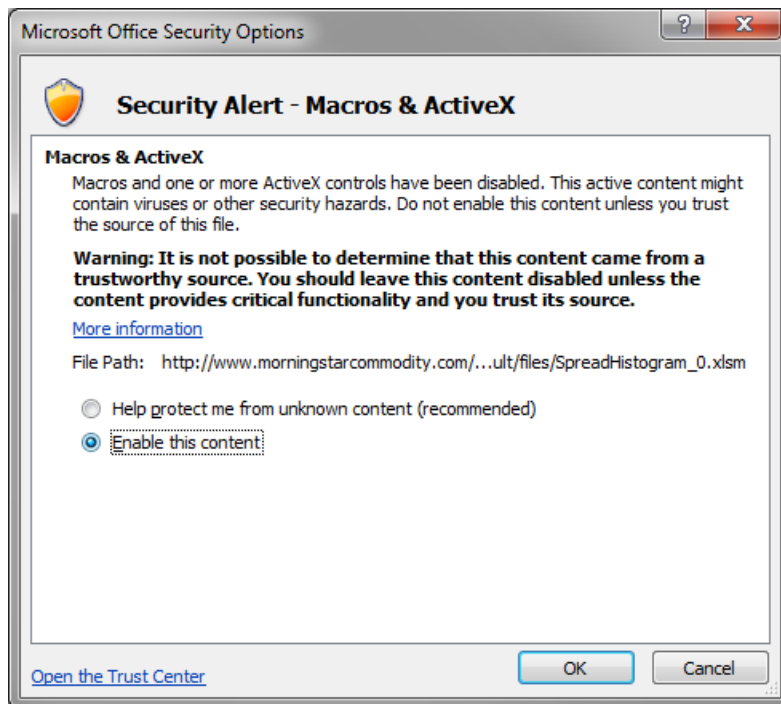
Microsoft Office Security Options

?

X

Security Alert - Macros & ActiveX

Macros & ActiveX

Macros and one or more ActiveX controls have been disabled. This active content might contain viruses or other security hazards. Do not enable this content unless you trust the source of this file.

Warning: It is not possible to determine that this content came from a trustworthy source. You should leave this content disabled unless the content provides critical functionality and you trust its source.

More information

File Path: http://www.morningstarcommodity.com/...ult/files/SpreadHistogram_0.xlsm

Help protect me from unknown content (recommended)

Enable this content

Open the Trust Center

OK

Cancel